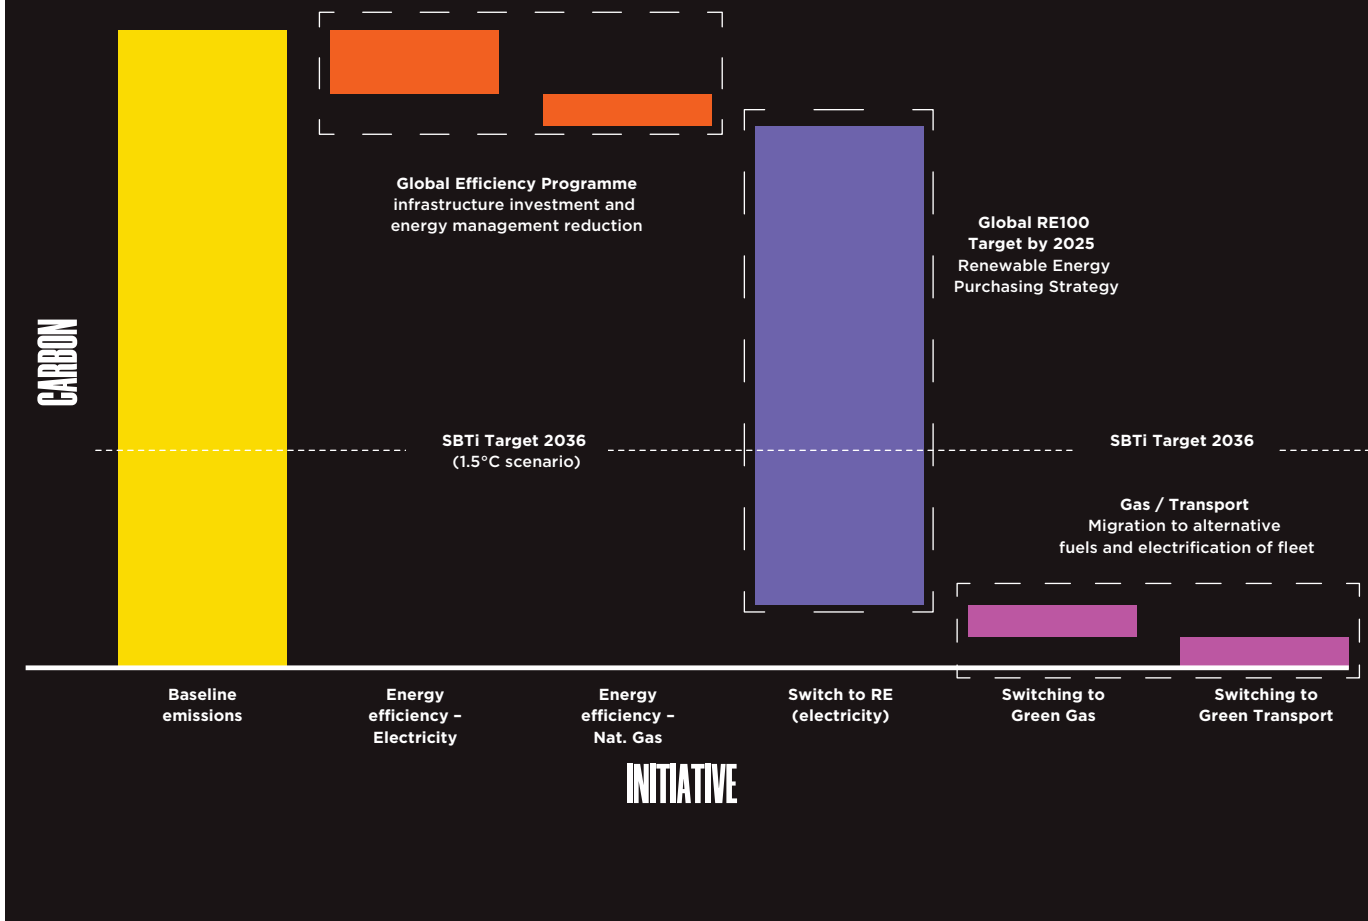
Global Efficiency Programme
infrastructure investment and energy management reduction

Global RE100 Target by 2025
Renewable Energy Purchasing Strategy

CARBON

SBTi Target 2036
(1.5°C scenario)

SBTi Target 2036

Gas / Transport
Migration to alternative fuels and electrification of fleet

Baseline emissions

Energy efficiency – Electricity

Energy efficiency – Nat. Gas

Switch to RE (electricity)

Switching to Green Gas

Switching to Green Transport

INITIATIVE